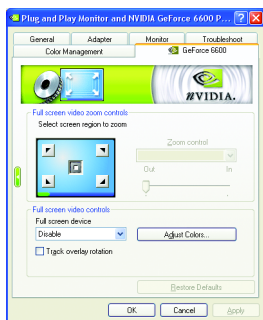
Plug and Play Monitor and NVIDIA GeForce 6600 P...

General
Adapter
Monitor
Troubleshoot
Color Management
GeForce 6600

nVIDIA.

Full screen video zoom controls
Select screen region to zoom
Zoom control
Out
In

Full screen video controls
Full screen device
Disable
Adjust Colors...
Track overlay rotation

Restore Defaults

OK
Cancel
Apply